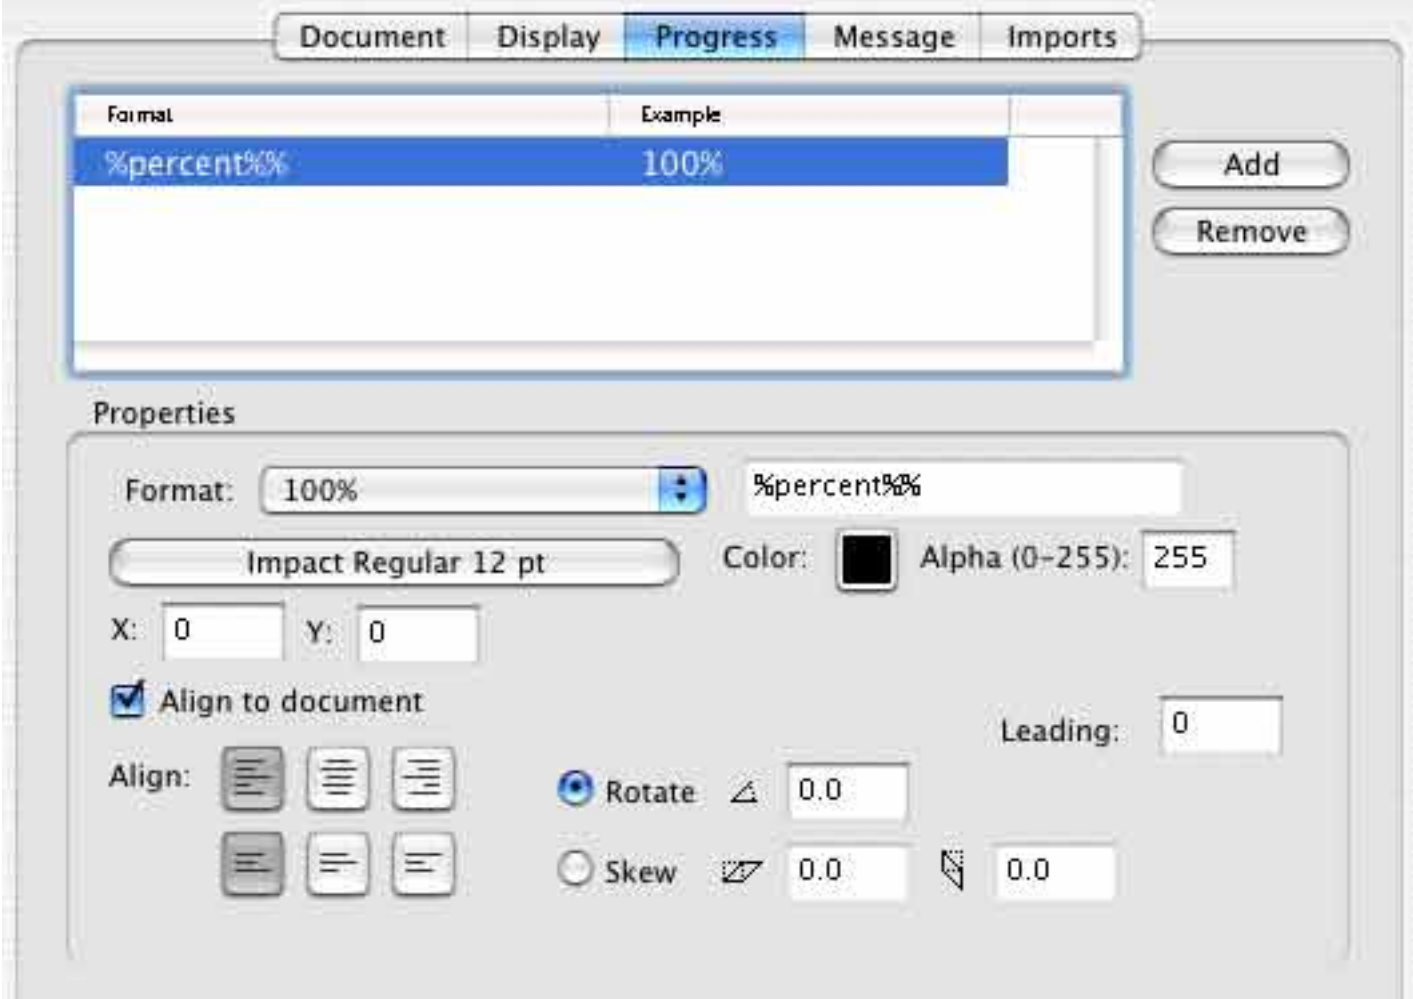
Document Display Progress Message Imports

| Format | Example |
|---|---|
| %percent%% | 100% |

Add

Remove

Properties

Format: 100%

%percent%%

Impact Regular 12 pt

Color:

Alpha (0-255): 255

X: 0 Y: 0

Align to document

Leading: 0

Align:

Rotate 0.0

Skew 0.0 0.0